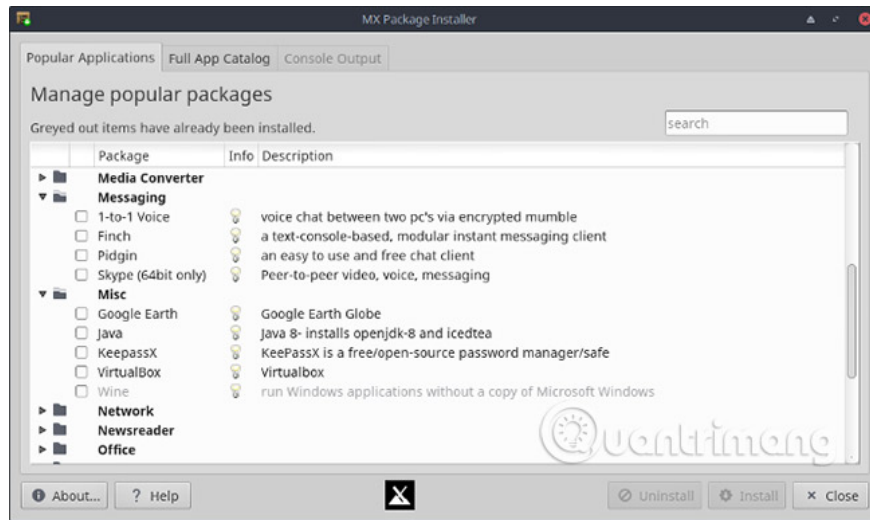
MX Package Installer

Popular Applications | Full App Catalog | Console Output

Manage popular packages

Greyed out items have already been installed.

search

| Package | Info | Description |
|---|---|---|
| Media Converter | | |
| Messaging | | |
| 1-to-1 Voice | | voice chat between two pc's via encrypted mumble |
| Finch | | a text-console-based, modular instant messaging client |
| Pidgin | | an easy to use and free chat client |
| Skype (64bit only) | | Peer-to-peer video, voice, messaging |
| Misc | | |
| Google Earth | | Google Earth Globe |
| Java | | Java 8- installs openjdk-8 and icedtea |
| KeepassX | | KeePassX is a free/open-source password manager/safe |
| VirtualBox | | Virtualbox |
| Wine | | run Windows applications without a copy of Microsoft Windows |
| Network | | |
| Newsreader | | |
| Office | | |

Quantrimang

About... | ? Help | Uninstall | Install | × Close